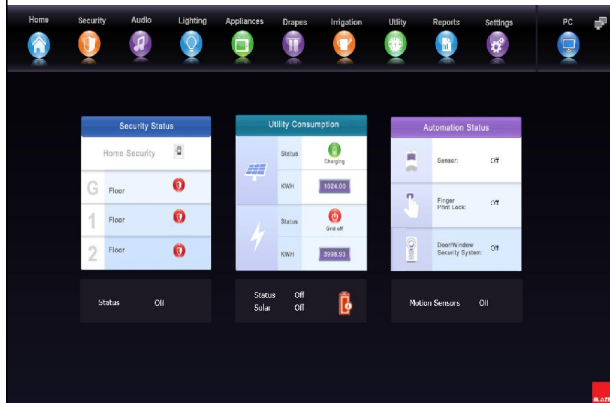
Home Security Audio Lighting Appliances Drapes Irrigation Utility Reports Settings PC

Security Status

Home Security

G Floor

1 Floor

2 Floor

Utility Consumption

Status Charging

KWH 1024.00

Status Grid off

KWH 3998.93

Automation Status

Sensor: Off

Finger Print Lock: Off

Door/Window Security System: Off

Status Off

Status Off
Solar Off

Motion Sensors Off